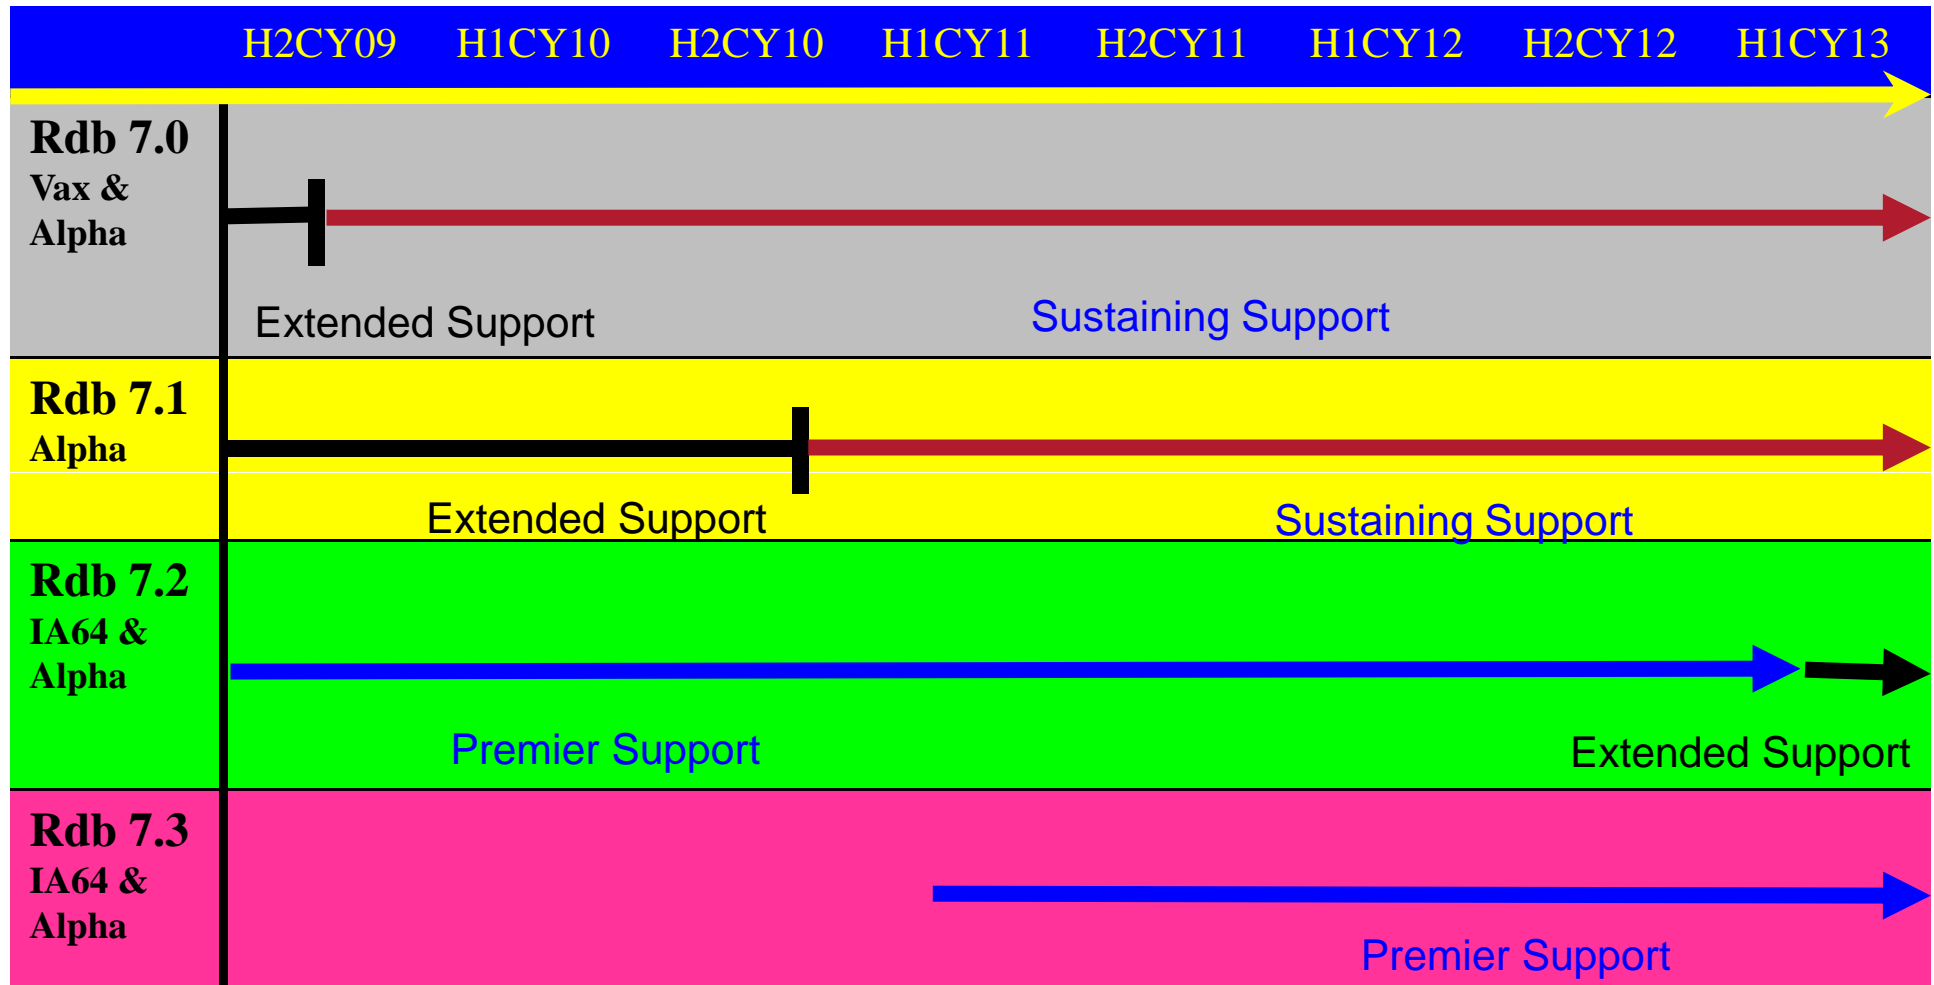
H2CY09 H1CY10 H2CY10 H1CY11 H2CY11 H1CY12 H2CY12 H1CY13

Rdb 7.0
Vax & Alpha

Extended Support

Sustaining Support

Rdb 7.1
Alpha

Extended Support

Sustaining Support

Rdb 7.2
IA64 & Alpha

Premier Support

Extended Support

Rdb 7.3
IA64 & Alpha

Premier Support